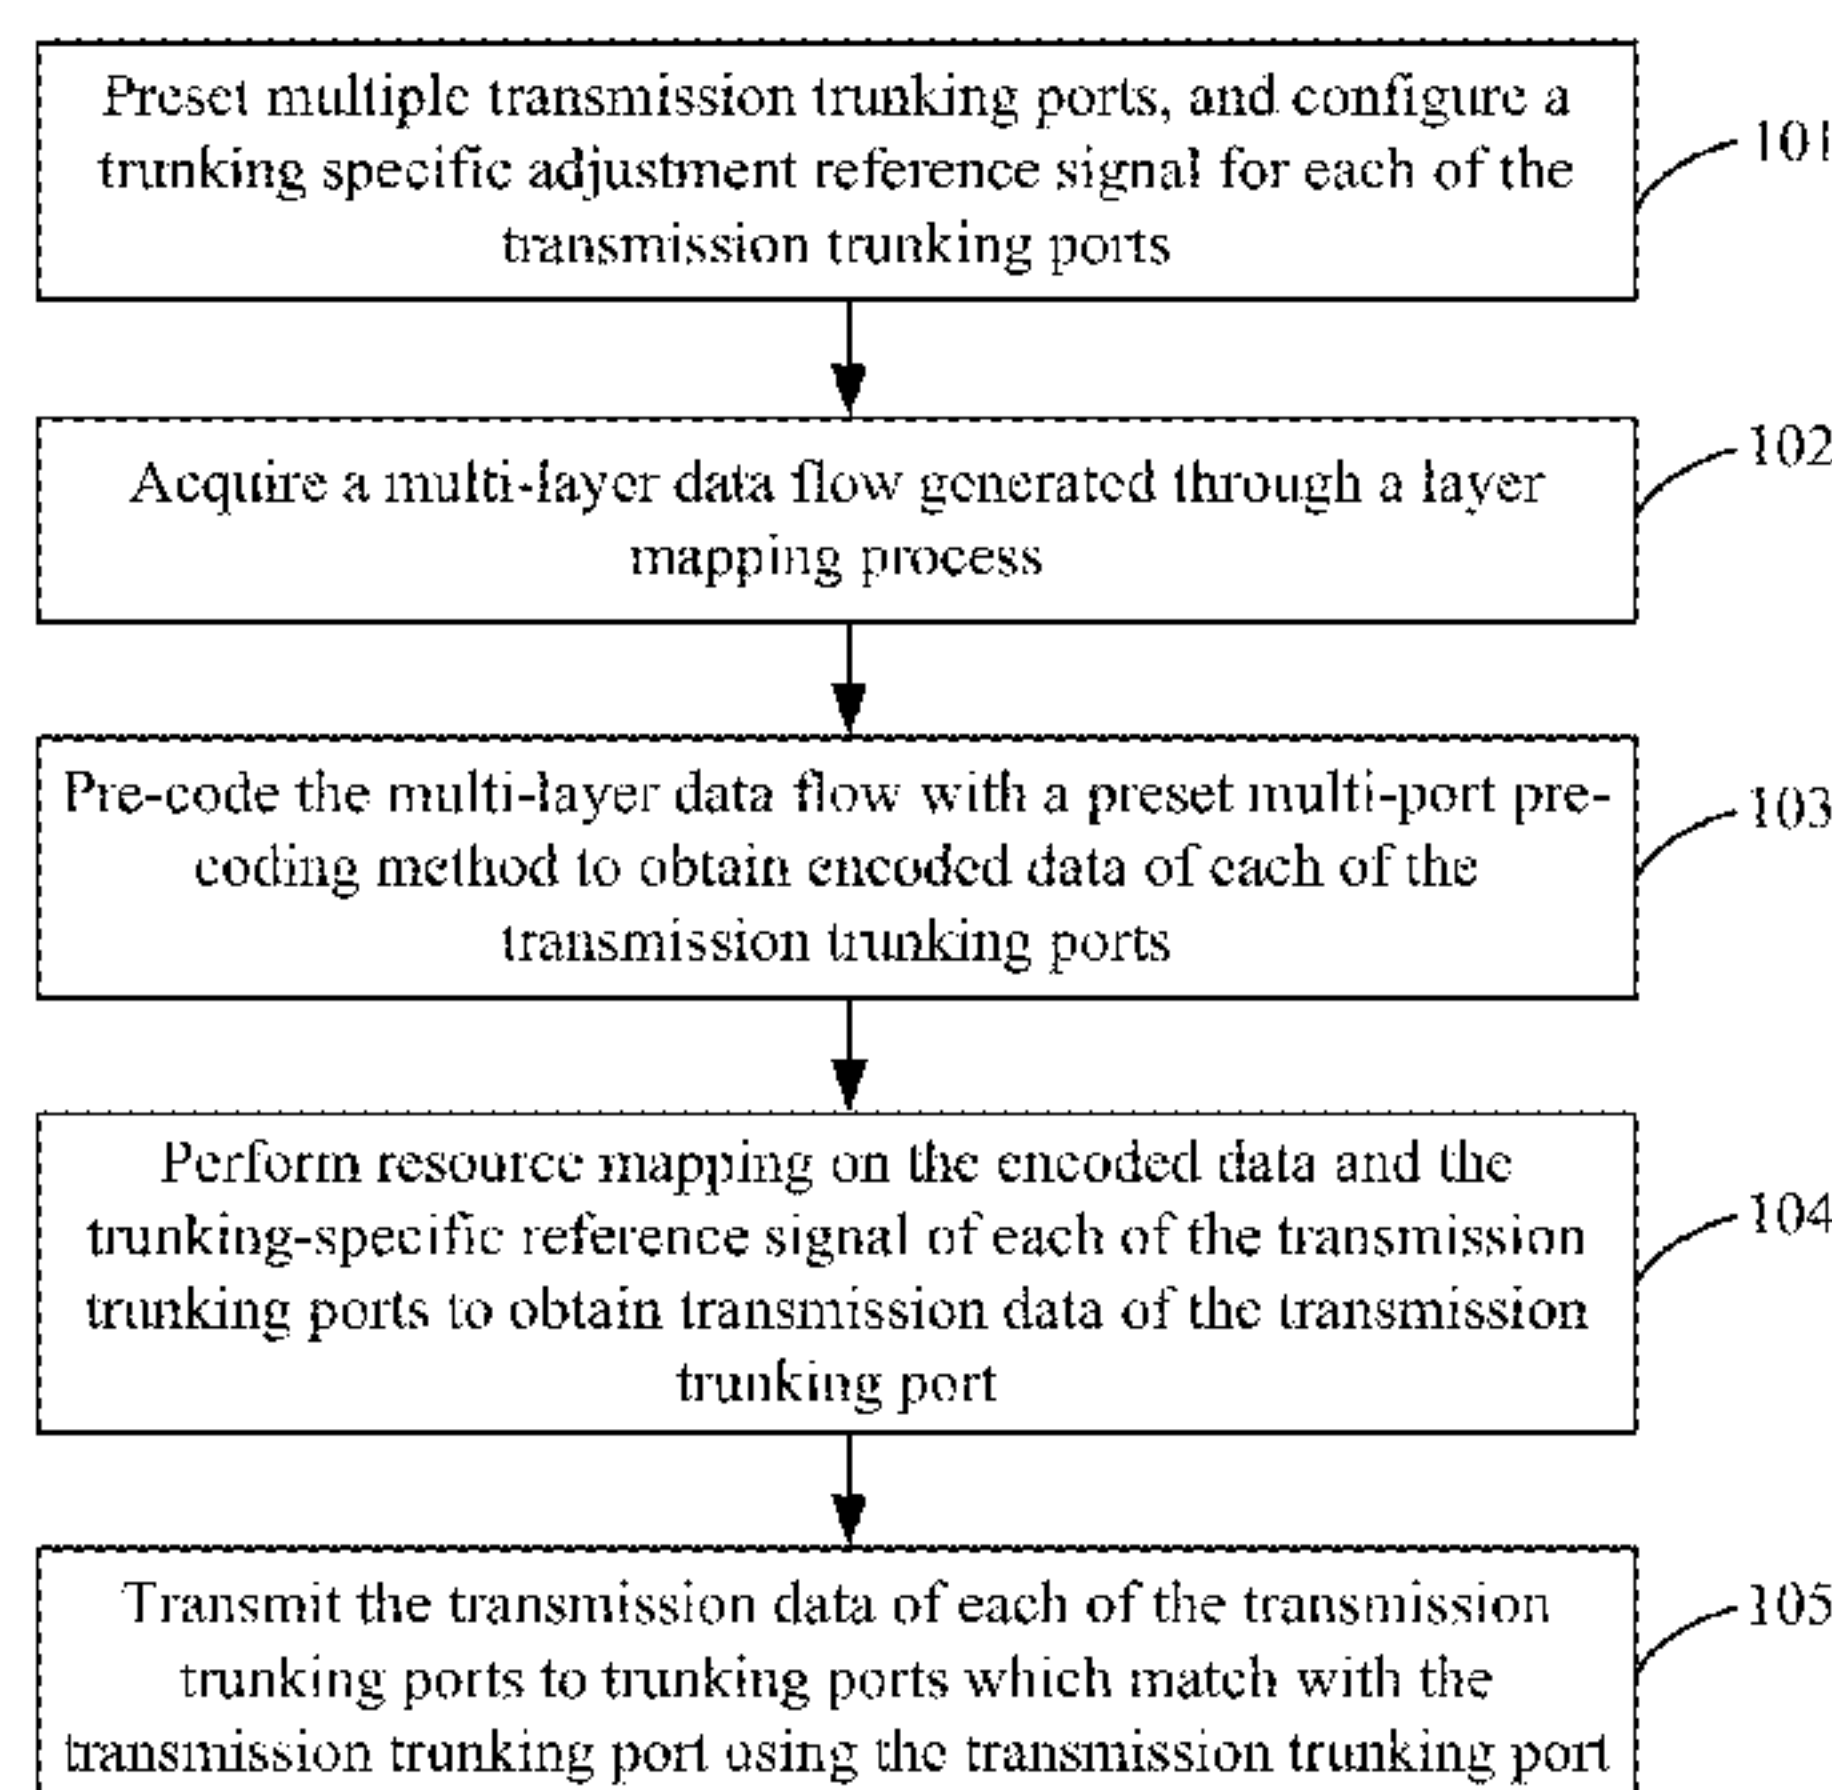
Preset multiple transmission trunking ports, and configure a trunking specific adjustment reference signal for each of the transmission trunking ports

101

Acquire a multi-layer data flow generated through a layer mapping process

102

Pre-code the multi-layer data flow with a preset multi-port pre-coding method to obtain encoded data of each of the transmission trunking ports

103

Perform resource mapping on the encoded data and the trunking-specific reference signal of each of the transmission trunking ports to obtain transmission data of the transmission trunking port

104

Transmit the transmission data of each of the transmission trunking ports to trunking ports which match with the transmission trunking port using the transmission trunking port

105